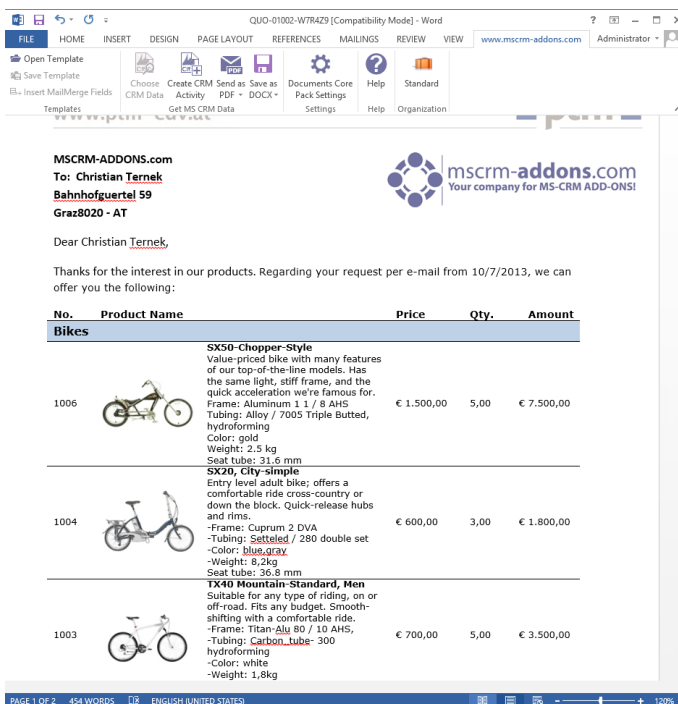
QUO-01002-W7R4Z9 [Compatibility Mode] - Word

? – □ ×

FILE HOME INSERT DESIGN PAGE LAYOUT REFERENCES MAILINGS REVIEW VIEW www.mscrm-addons.com Administrator

Open Template
Save Template
Insert MailMerge Fields
Templates

Choose CRM Data
Create CRM Activity
Send as PDF
Save as DOCX
Get MS CRM Data

Documents Core Pack Settings
Settings

Help
Help

Standard
Organization

MSCRM-ADDONS.com
To: Christian Ternek
Bahnhofguertel 59
Graz8020 - AT

mscrm-addons.com
Your company for MS-CRM ADD-ONS!

Dear Christian Ternek,

Thanks for the interest in our products. Regarding your request per e-mail from 10/7/2013, we can offer you the following:

| No. | Product Name | | Price | Qty. | Amount |
|---|---|---|---|---|---|
| **Bikes** | | | | | |
| 1006 | | **SX50-Chopper-Style** Value-priced bike with many features of our top-of-the-line models. Has the same light, stiff frame, and the quick acceleration we're famous for. Frame: Aluminum 1 1 / 8 AHS Tubing: Alloy / 7005 Triple Butted, hydroforming Color: gold Weight: 2.5 kg Seat tube: 31.6 mm | € 1.500,00 | 5,00 | € 7.500,00 |
| 1004 | | **SX20, City-simple** Entry level adult bike; offers a comfortable ride cross-country or down the block. Quick-release hubs and rims. -Frame: Cuprum 2 DVA -Tubing: Setteled / 280 double set -Color: blue,gray -Weight: 8,2kg Seat tube: 36.8 mm | € 600,00 | 3,00 | € 1.800,00 |
| 1003 | | **TX40 Mountain-Standard, Men** Suitable for any type of riding, on or off-road. Fits any budget. Smooth-shifting with a comfortable ride. -Frame: Titan-Alu 80 / 10 AHS, -Tubing: Carbon_tube- 300 hydroforming -Color: white -Weight: 1,8kg | € 700,00 | 5,00 | € 3.500,00 |

PAGE 1 OF 2 454 WORDS ENGLISH (UNITED STATES) 120%